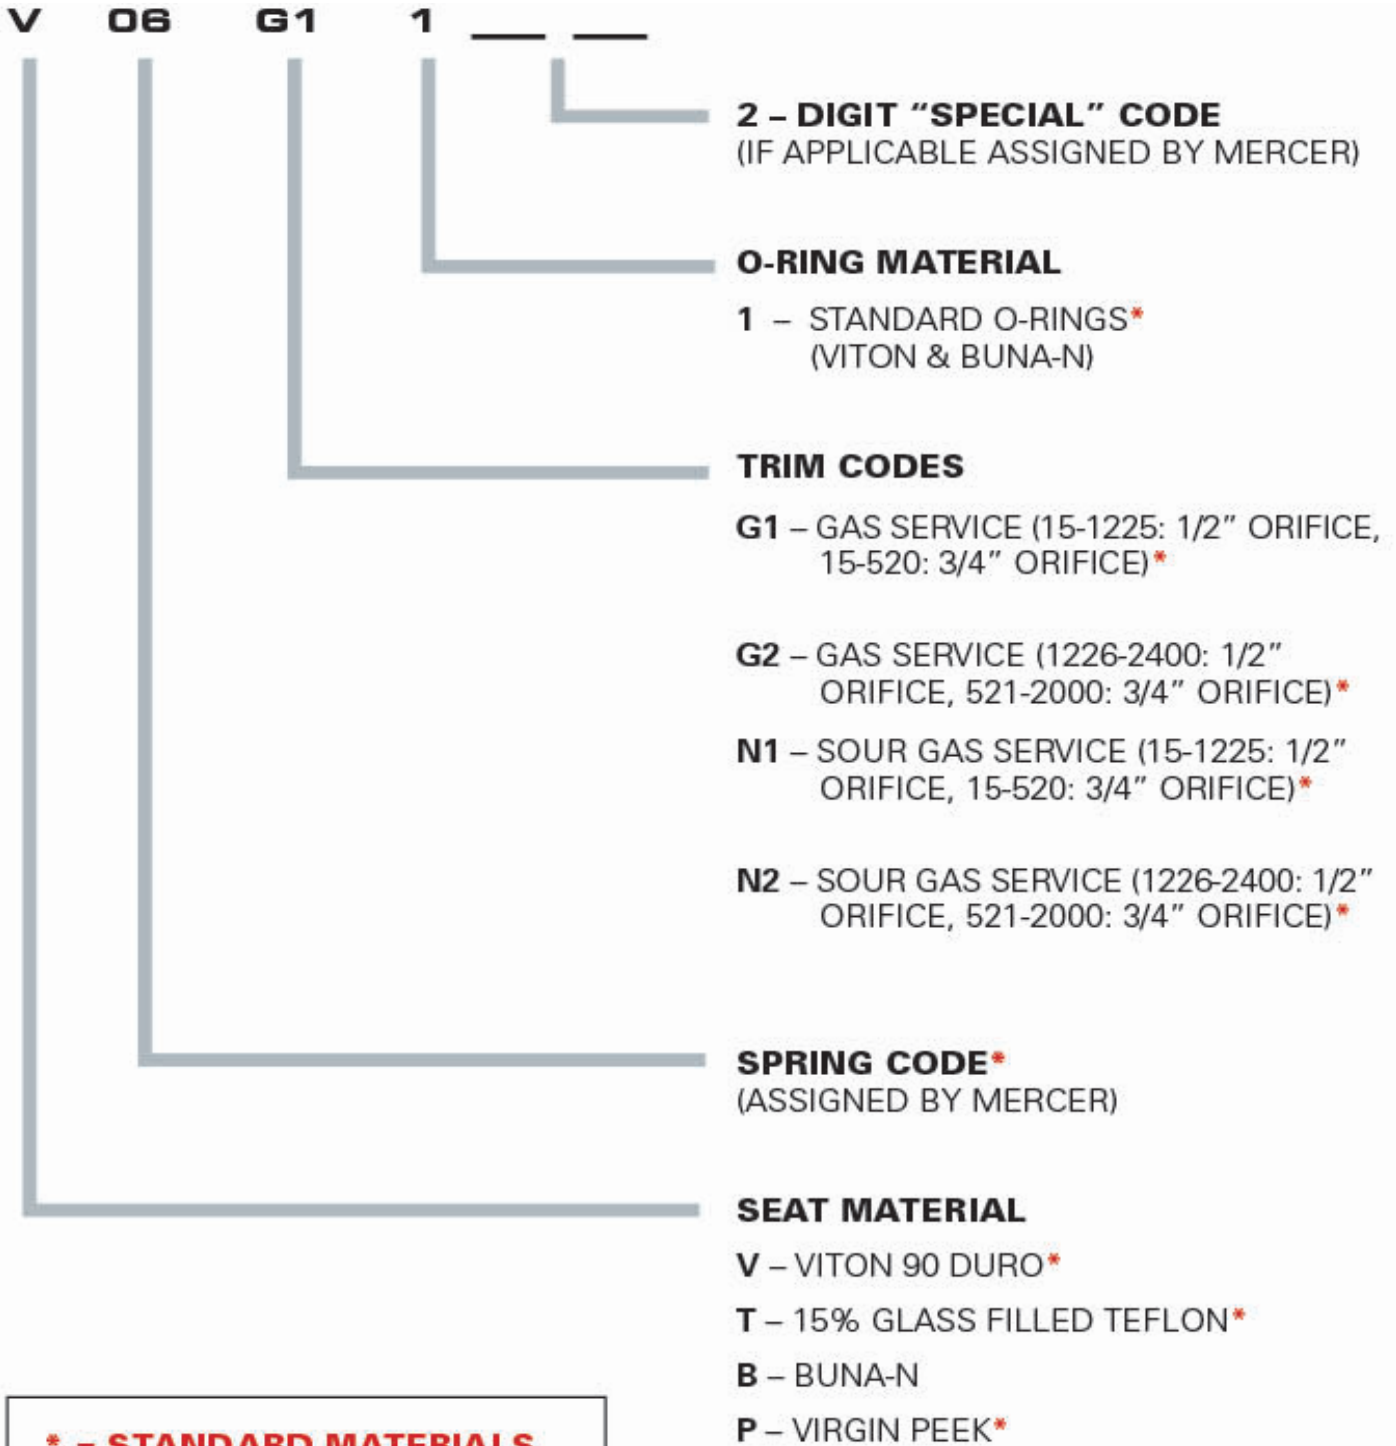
V 06 G1 1 ___ ___

2 – DIGIT "SPECIAL" CODE
(IF APPLICABLE ASSIGNED BY MERCER)

O-RING MATERIAL

1 – STANDARD O-RINGS*
(VITON & BUNA-N)

TRIM CODES

G1 – GAS SERVICE (15-1225: 1/2" ORIFICE, 15-520: 3/4" ORIFICE)*

G2 – GAS SERVICE (1226-2400: 1/2" ORIFICE, 521-2000: 3/4" ORIFICE)*

N1 – SOUR GAS SERVICE (15-1225: 1/2" ORIFICE, 15-520: 3/4" ORIFICE)*

N2 – SOUR GAS SERVICE (1226-2400: 1/2" ORIFICE, 521-2000: 3/4" ORIFICE)*

SPRING CODE*
(ASSIGNED BY MERCER)

SEAT MATERIAL

V – VITON 90 DURO*

T – 15% GLASS FILLED TEFLON*

B – BUNA-N

P – VIRGIN PEEK*

* – STANDARD MATERIALS